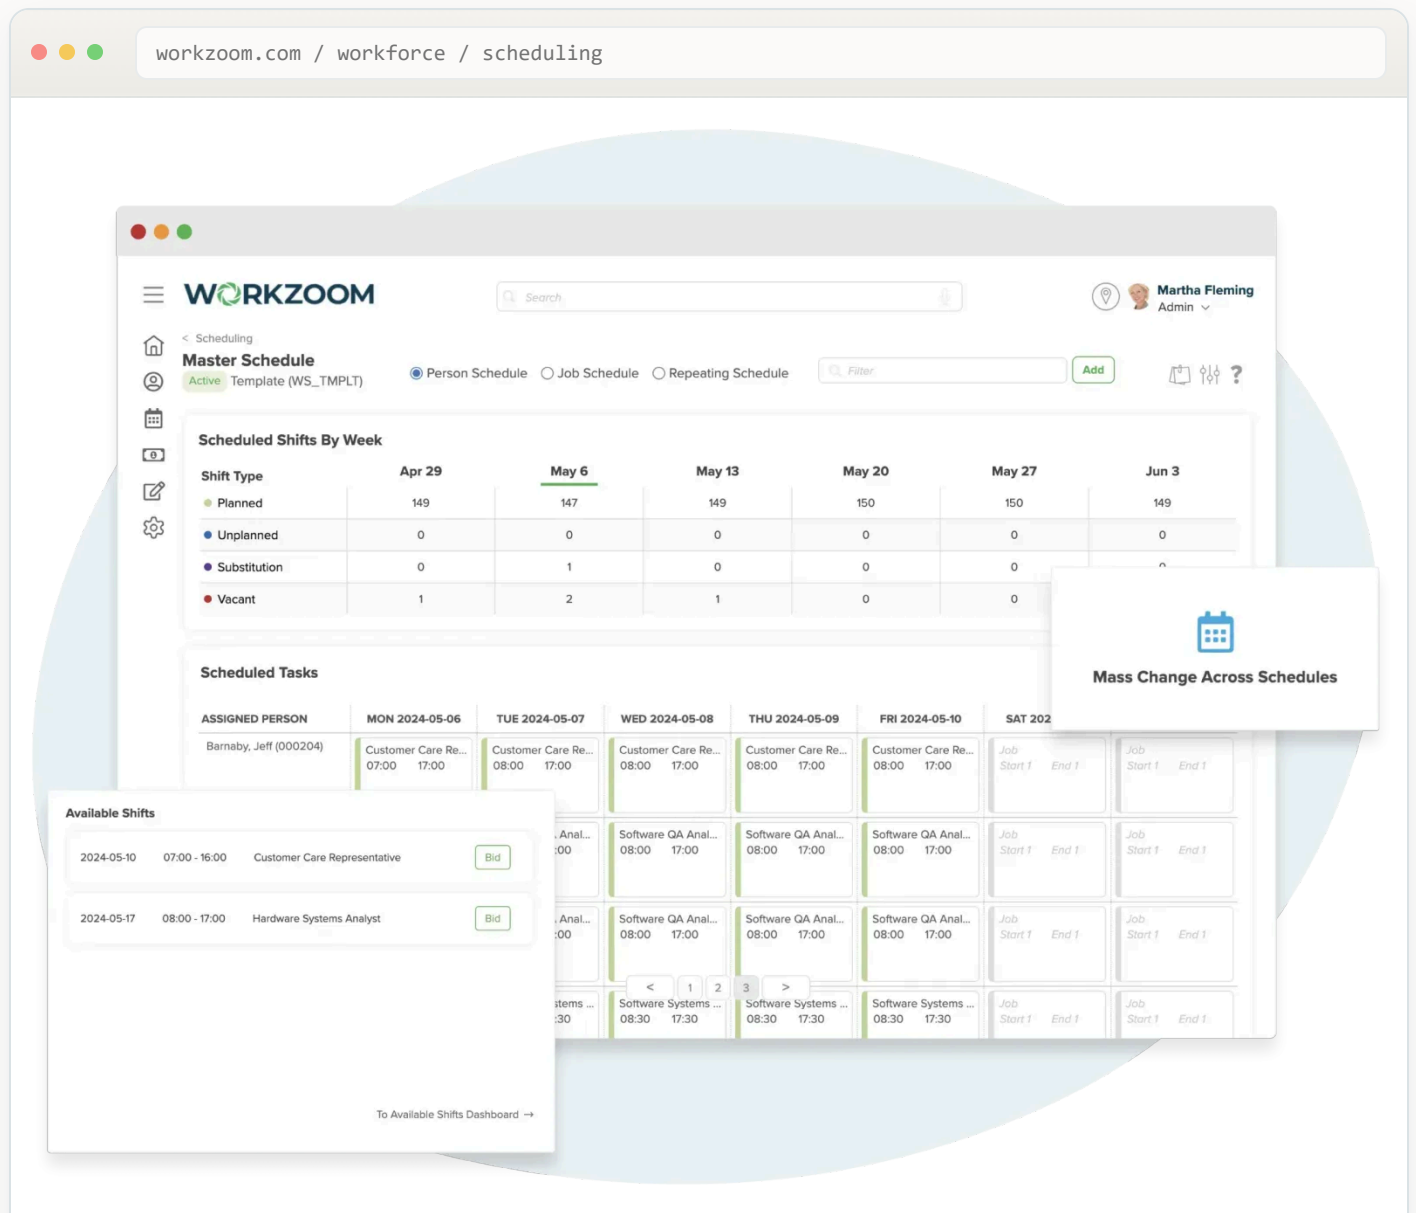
workzoom.com / workforce / scheduling

WORKZOOM

Search

Martha Fleming
Admin

< Scheduling
Master Schedule
Active Template (WS_TMPLT)

Person Schedule Job Schedule Repeating Schedule

Filter

Add

?

Scheduled Shifts By Week

| Shift Type | Apr 29 | May 6 | May 13 | May 20 | May 27 | Jun 3 |
|---|---|---|---|---|---|---|
| Planned | 149 | 147 | 149 | 150 | 150 | 149 |
| Unplanned | 0 | 0 | 0 | 0 | 0 | 0 |
| Substitution | 0 | 1 | 0 | 0 | 0 | 0 |
| Vacant | 1 | 2 | 1 | 0 | 0 | |

Mass Change Across Schedules

Scheduled Tasks

| ASSIGNED PERSON | MON 2024-05-06 | TUE 2024-05-07 | WED 2024-05-08 | THU 2024-05-09 | FRI 2024-05-10 | SAT 202 | |
|---|---|---|---|---|---|---|---|
| Barnaby, Jeff (000204) | Customer Care Re... 07:00 17:00 | Customer Care Re... 08:00 17:00 | Customer Care Re... 08:00 17:00 | Customer Care Re... 08:00 17:00 | Customer Care Re... 08:00 17:00 | Job Start 1 End 1 | Job Start 1 End 1 |
| | | Anal... :00 | Software QA Anal... 08:00 17:00 | Software QA Anal... 08:00 17:00 | Software QA Anal... 08:00 17:00 | Job Start 1 End 1 | Job Start 1 End 1 |
| | | Anal... :00 | Software QA Anal... 08:00 17:00 | Software QA Anal... 08:00 17:00 | Software QA Anal... 08:00 17:00 | Job Start 1 End 1 | Job Start 1 End 1 |
| | | stems ... :30 | Software Systems ... 08:30 17:30 | Software Systems ... 08:30 17:30 | Software Systems ... 08:30 17:30 | Job Start 1 End 1 | Job Start 1 End 1 |

< 1 2 3 >

Available Shifts

2024-05-10 07:00 - 16:00 Customer Care Representative Bid

2024-05-17 08:00 - 17:00 Hardware Systems Analyst Bid

To Available Shifts Dashboard →